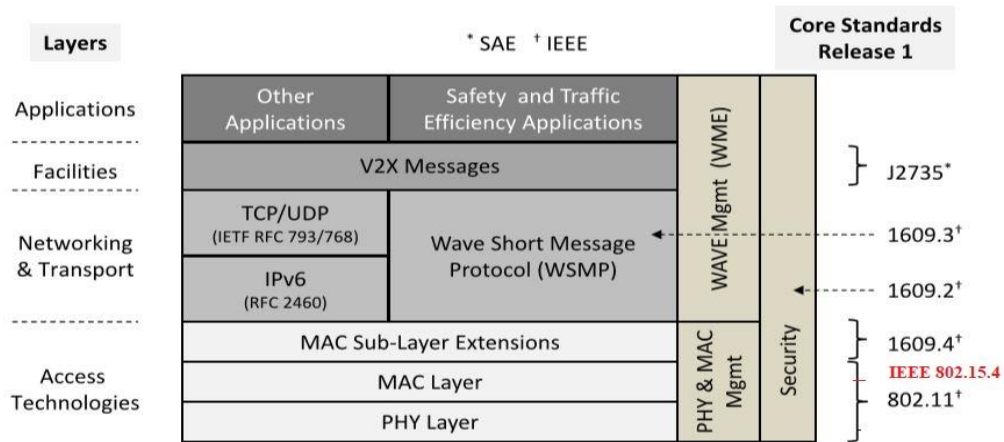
Layers

* SAE † IEEE

Core Standards Release 1

Applications

Facilities

Networking & Transport

Access Technologies

Other Applications

Safety and Traffic Efficiency Applications

V2X Messages

TCP/UDP (IETF RFC 793/768)

IPv6 (RFC 2460)

Wave Short Message Protocol (WSMP)

WAVE Mgmt (WME)

Security

MAC Sub-Layer Extensions

MAC Layer

PHY Layer

PHY & MAC Mgmt

J2735*

1609.3†

1609.2†

1609.4†

IEEE 802.15.4

802.11†